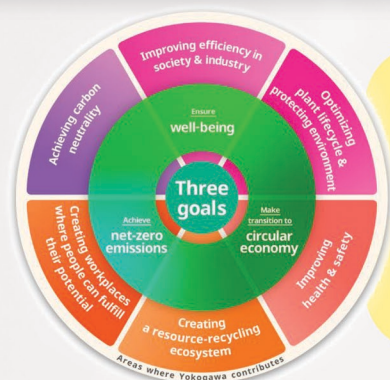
Three goals

Ensure
well-being

Achieve
net-zero emissions

Make transition to
circular economy

Improving efficiency in society & industry

Optimizing plant lifecycle & protecting environment

Improving health & safety

Creating a resource-recycling ecosystem

Creating workplaces where people can fulfill their potential

Achieving carbon neutrality

Areas where Yokogawa contributes